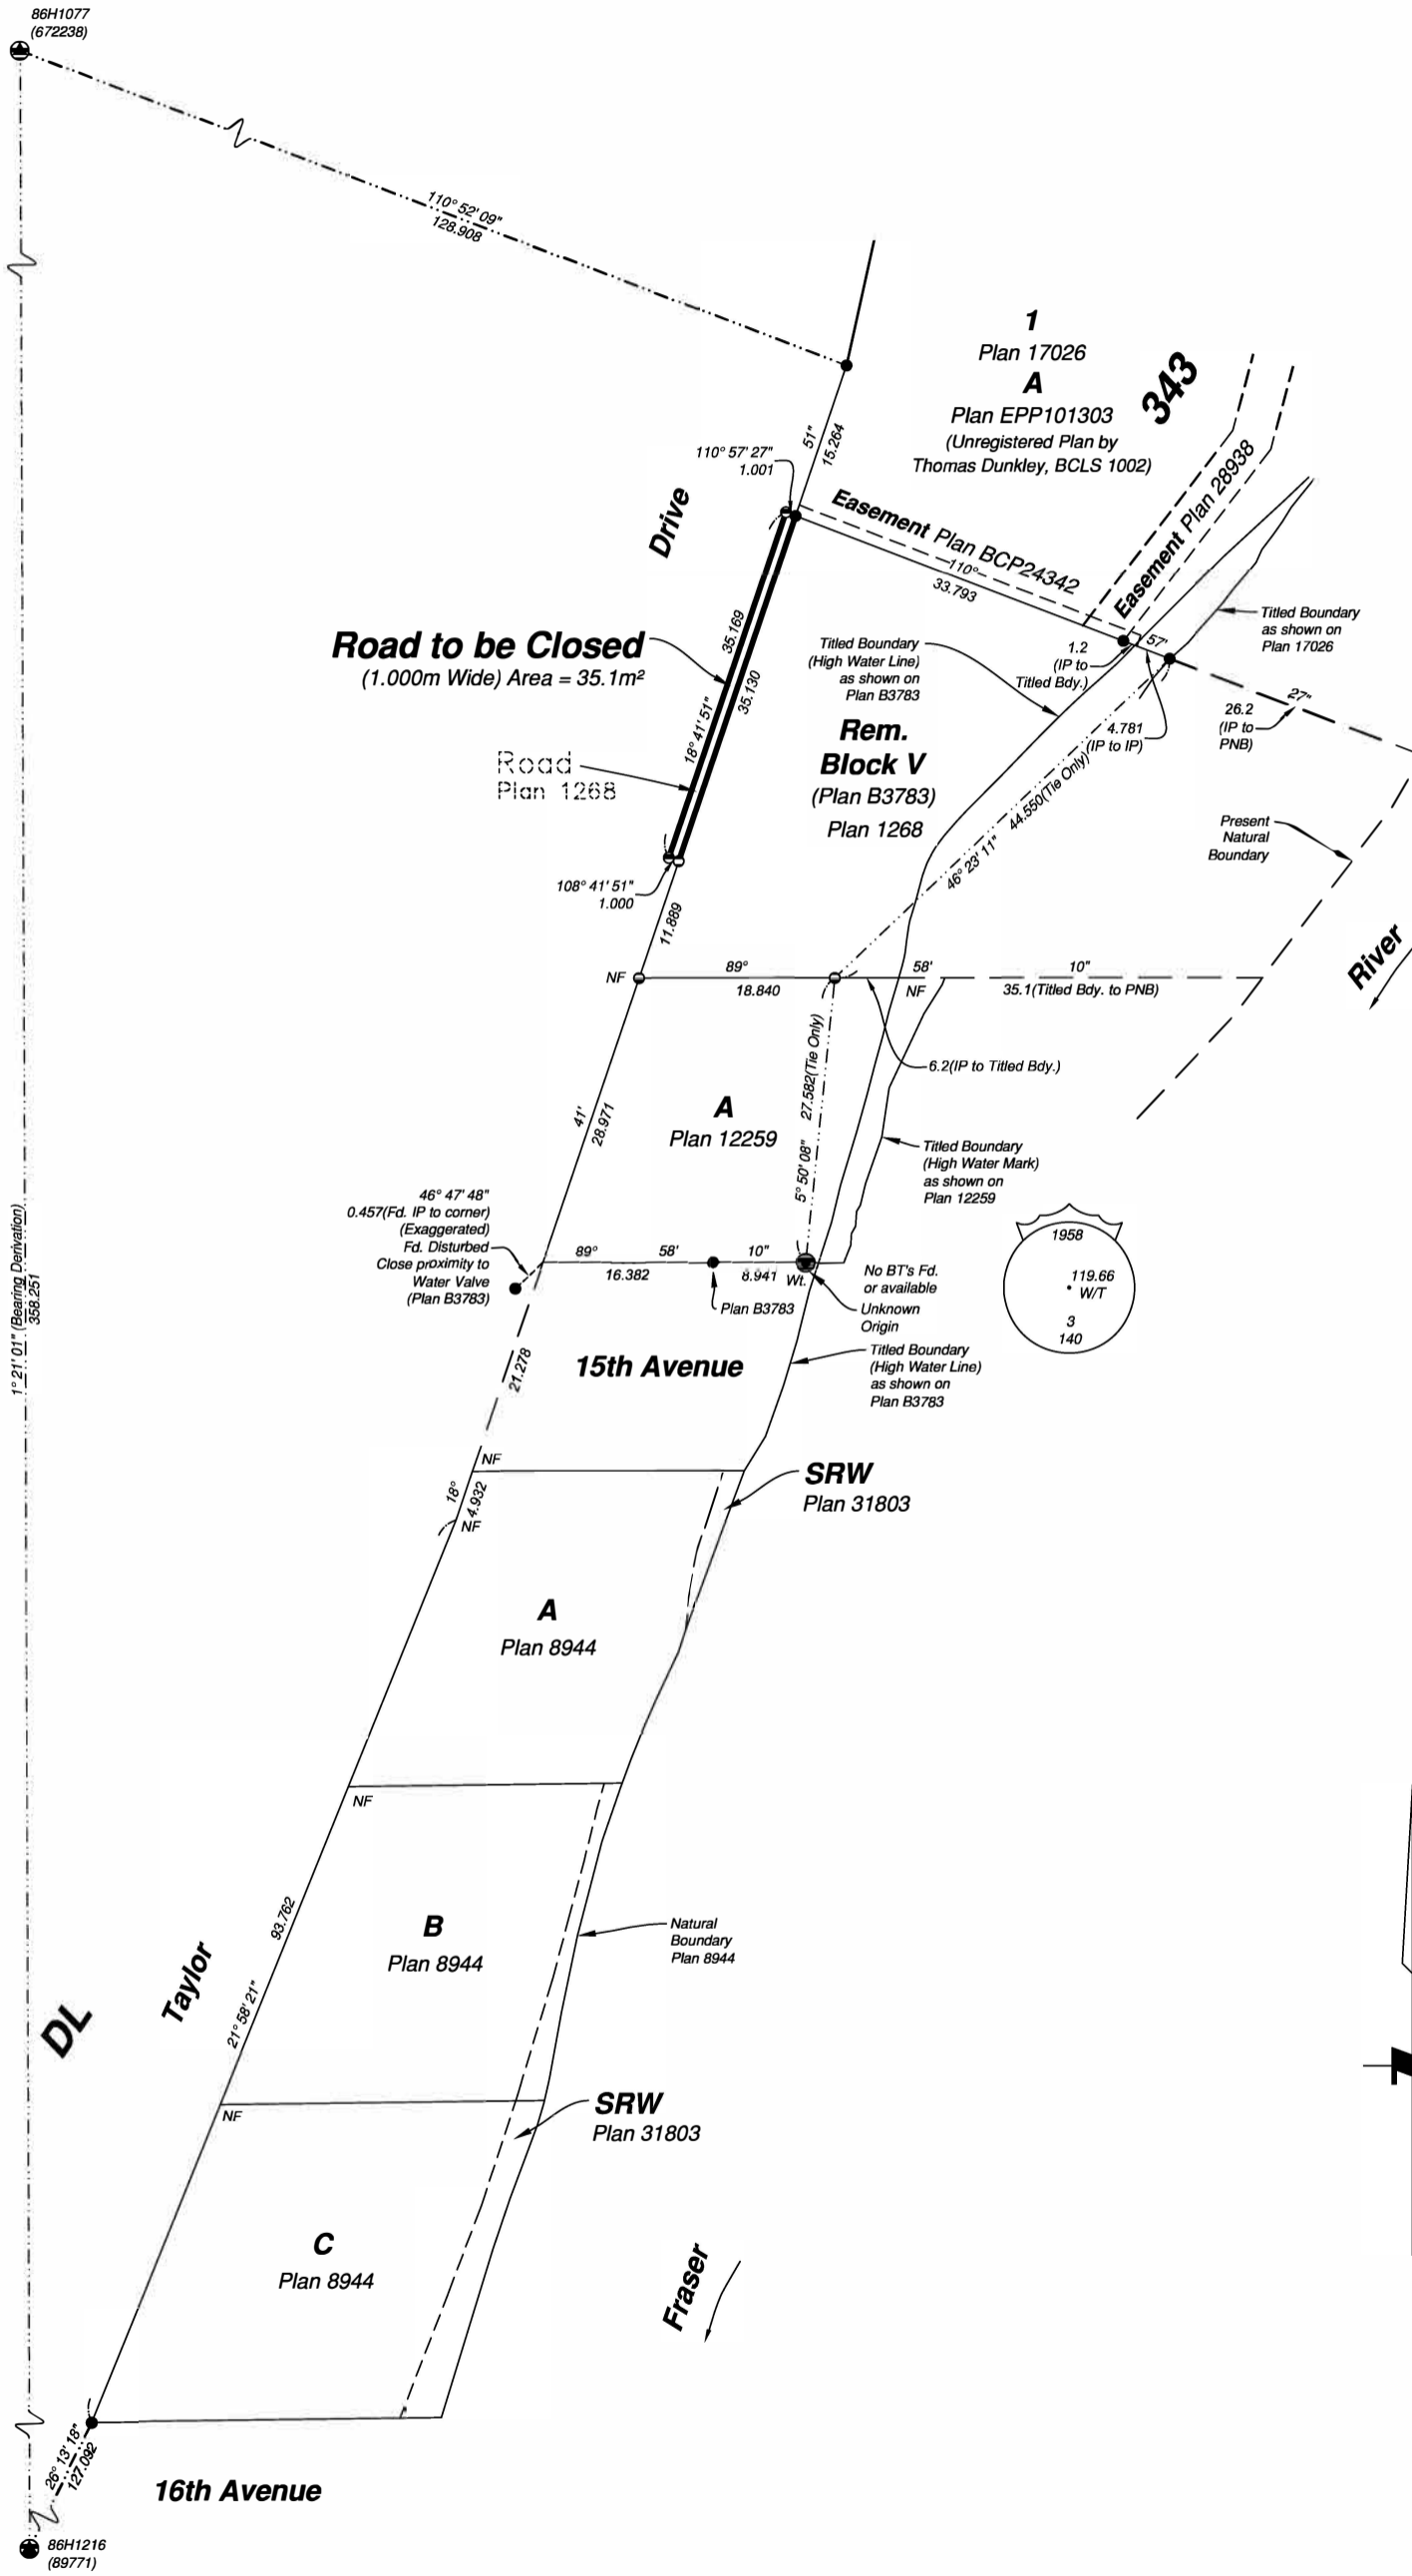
86H1077
(672238)

110° 52' 09"
128.908

1
Plan 17026
A
Plan EPP101303
(Unregistered Plan by Thomas Dunkley, BCLS 1002)

343

51"
15.264

110° 57' 27"
1.001

Drive

Easement Plan BCP24342
110°
33.793

Easement Plan 28938

Titled Boundary as shown on Plan 17026

Road to be Closed
(1.000m Wide) Area = 35.1m²

35.169
18° 41' 51"
35.130

Titled Boundary (High Water Line) as shown on Plan B3783

1.2
(IP to Titled Bdy.)

57'

4.781
(IP to IP)

26.2
(IP to PNB)

27"

Rem.
Block V
(Plan B3783)
Plan 1268

44.550(Tie Only)
46° 23' 11"

Road
Plan 1268

Present Natural Boundary

108° 41' 51"
1.000

11.889

NF
89°
18.840
58'
NF
10"
35.1(Titled Bdy. to PNB)

River

6.2(IP to Titled Bdy.)

A
Plan 12259

41'
28.971

27.582(Tie Only)
5° 50' 08"

Titled Boundary (High Water Mark) as shown on Plan 12259

46° 47' 48"
0.457(Fd. IP to corner)
(Exaggerated)
Fd. Disturbed
Close proximity to Water Valve
(Plan B3783)

89°
58'
10"
16.382
8.941
Wt.

No BT's Fd. or available
Unknown Origin

Plan B3783

1958
119.66
W/T
3
140

1° 21' 01" (Bearing Derivation)
358.251

21.278

15th Avenue

Titled Boundary (High Water Line) as shown on Plan B3783

NF
18°
4.932
NF

SRW
Plan 31803

A
Plan 8944

NF

B
Plan 8944

Natural Boundary Plan 8944

Taylor
93.762
21° 58' 21"

DL

NF

SRW
Plan 31803

C
Plan 8944

Fraser

26° 13' 18"
127.092

16th Avenue

86H1216
(89771)